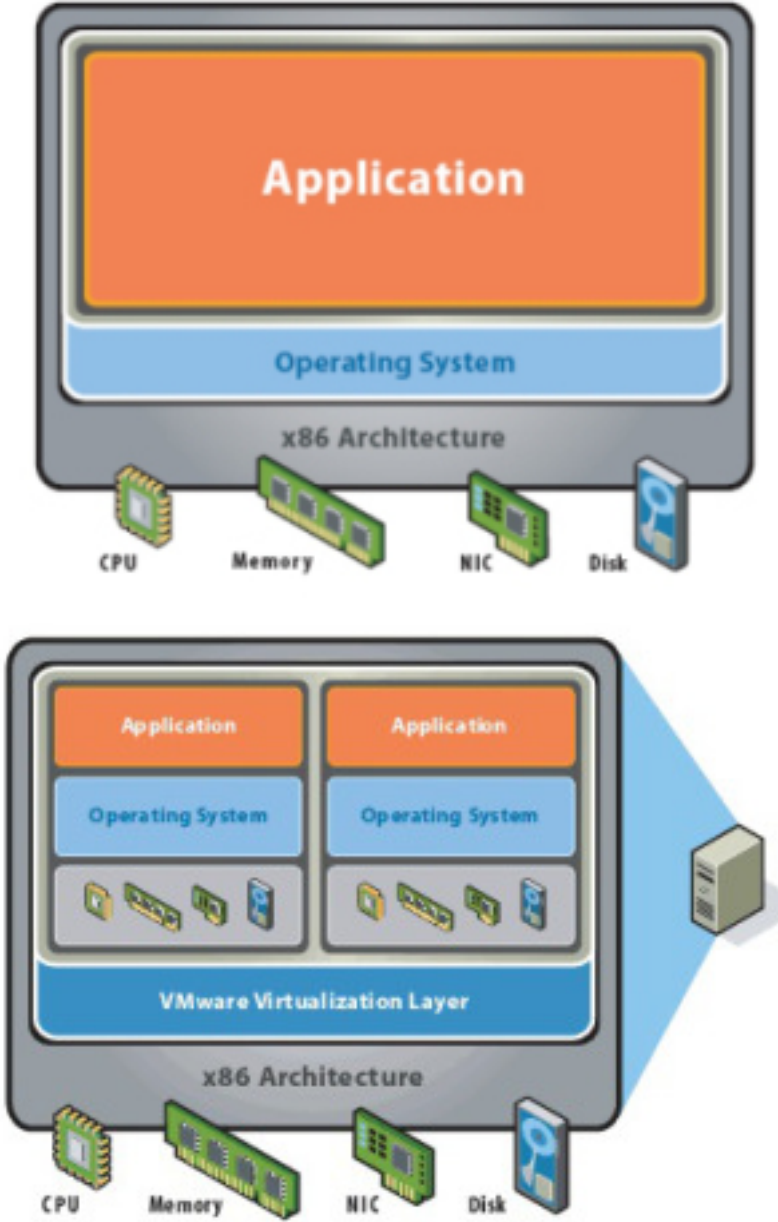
Application

Operating System

x86 Architecture

CPU

Memory

NIC

Disk

Application

Operating System

Application

Operating System

VMware Virtualization Layer

x86 Architecture

CPU

Memory

NIC

Disk